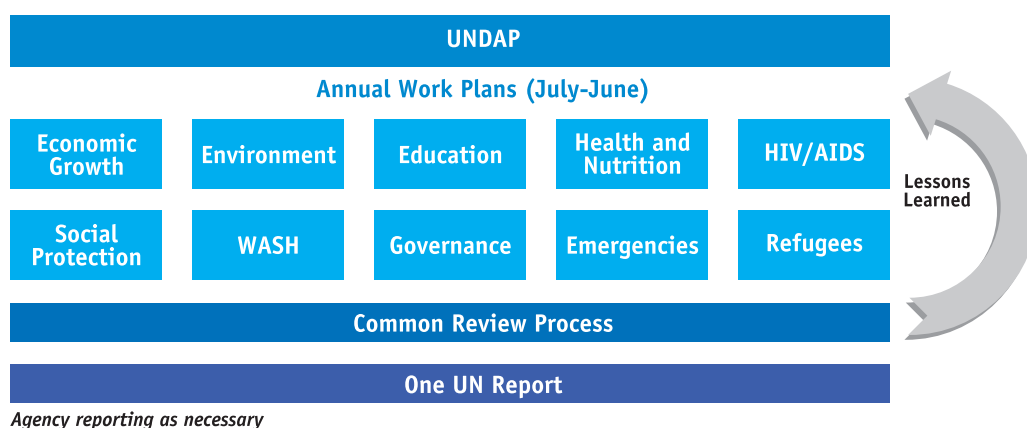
UNDAP

Annual Work Plans (July-June)

Economic Growth

Environment

Education

Health and Nutrition

HIV/AIDS

Social Protection

WASH

Governance

Emergencies

Refugees

Lessons Learned

Common Review Process

One UN Report

Agency reporting as necessary